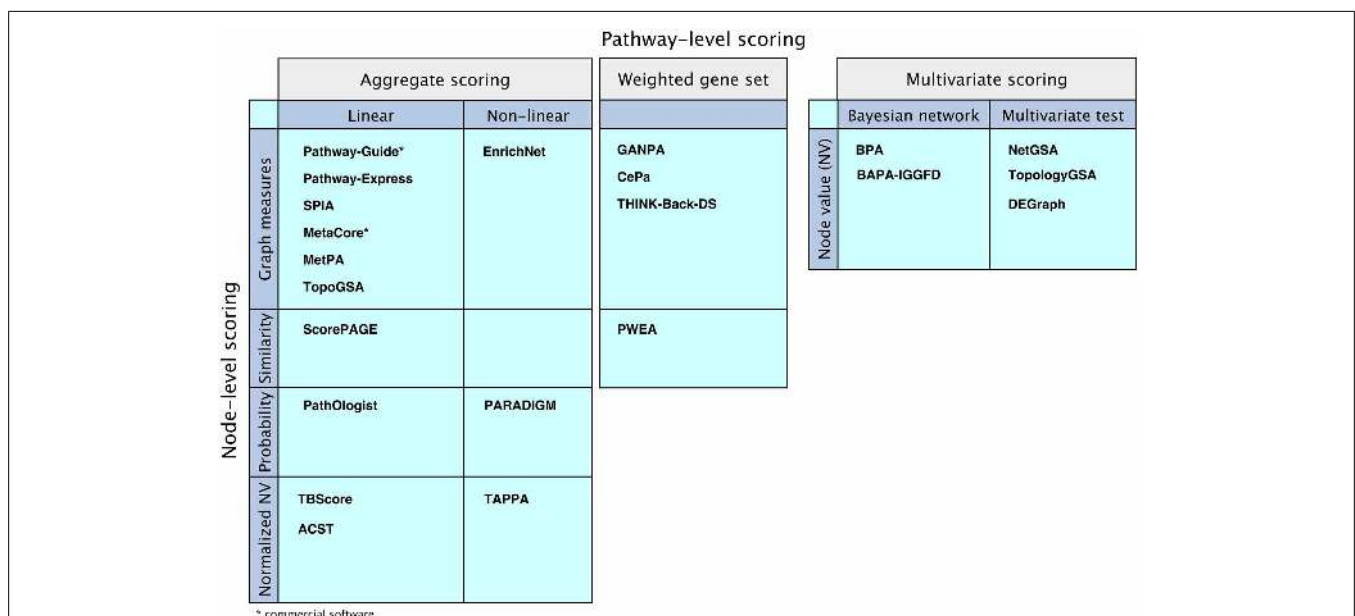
Pathway-level scoring

Node-level scoring

| | Aggregate scoring: Linear | Aggregate scoring: Non-linear | Weighted gene set |
|---|---|---|---|
| Graph measures | Pathway-Guide* Pathway-Express SPIA MetaCore* MetPA TopoGSA | EnrichNet | GANPA CePa THINK-Back-DS |
| Similarity | ScorePAGE | | PWEA |
| Probability | PathOlogist | PARADIGM | |
| Normalized NV | TBScore ACST | TAPPA | |

| | Multivariate scoring: Bayesian network | Multivariate scoring: Multivariate test |
|---|---|---|
| Node value (NV) | BPA BAPA-IGGFD | NetGSA TopologyGSA DEGraph |

* commercial software